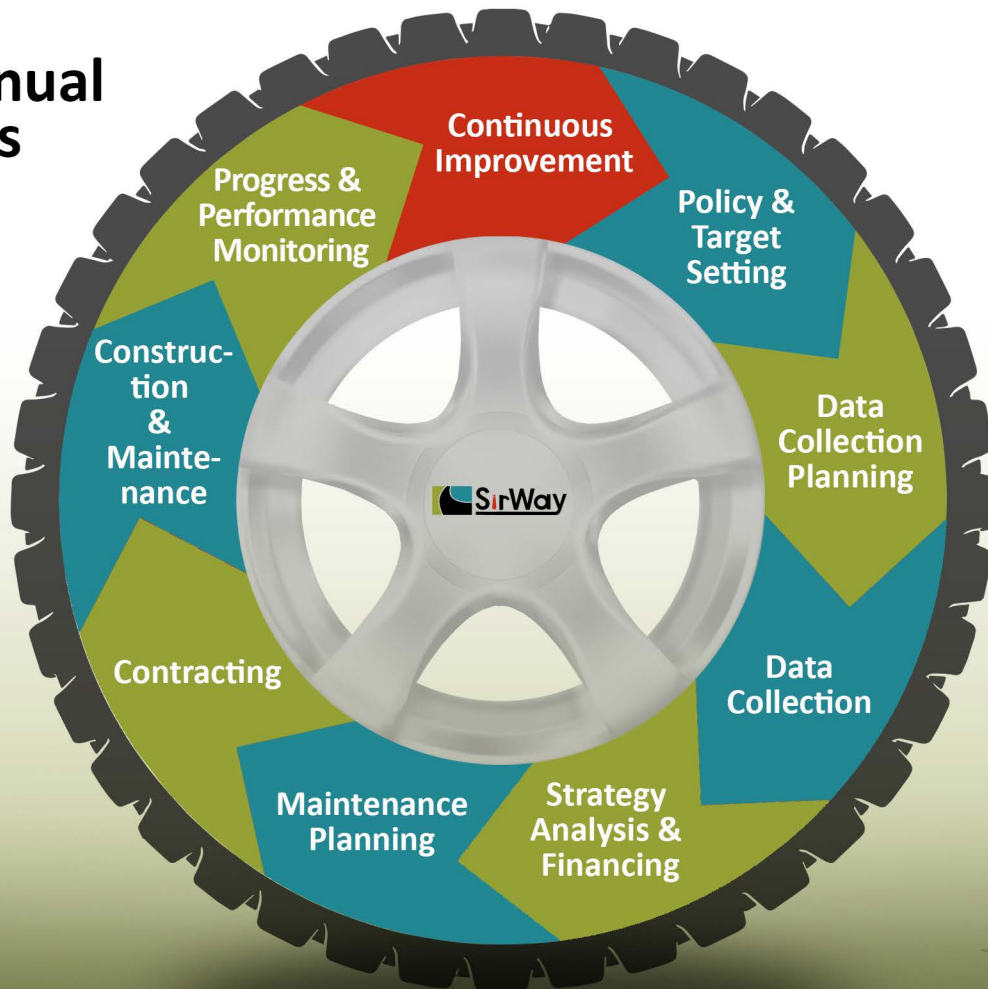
nual
s

Continuous Improvement

Policy & Target Setting

Data Collection Planning

Data Collection

Strategy Analysis & Financing

Maintenance Planning

Contracting

Construction & Maintenance

Progress & Performance Monitoring

SirWay